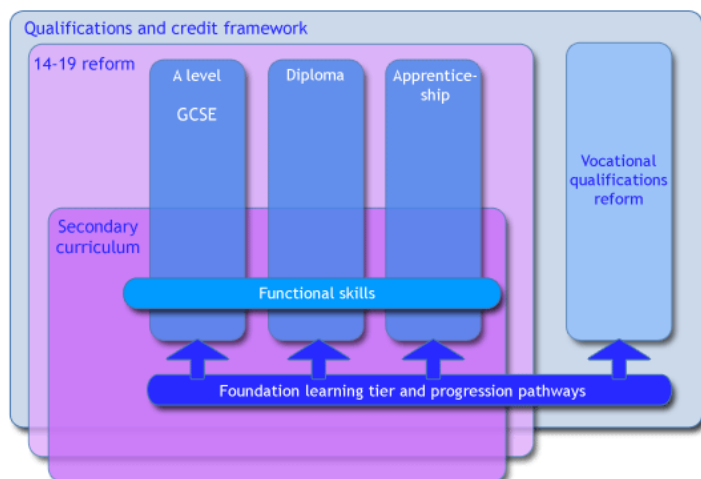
Qualifications and credit framework

14-19 reform

A level

GCSE

Diploma

Apprenticeship

Vocational qualifications reform

Secondary curriculum

Functional skills

Foundation learning tier and progression pathways